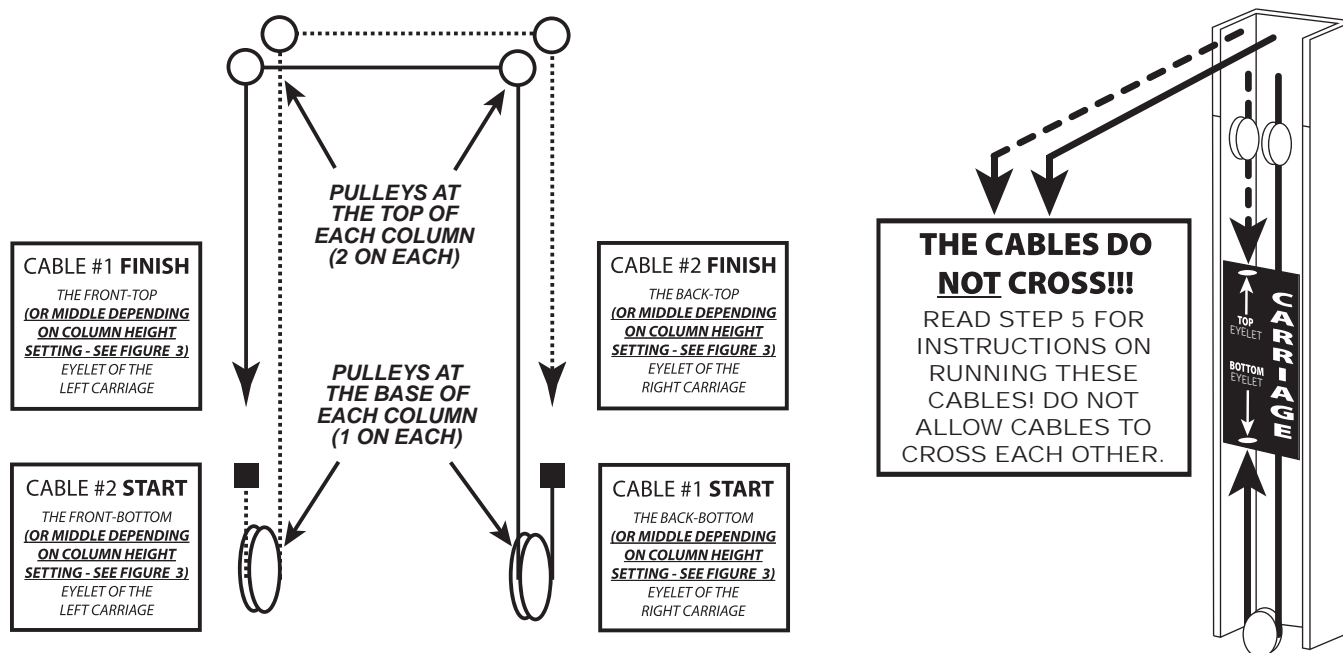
PULLEYS AT THE TOP OF EACH COLUMN (2 ON EACH)

CABLE #1 **FINISH**
THE FRONT-TOP
**(OR MIDDLE DEPENDING ON COLUMN HEIGHT SETTING - SEE FIGURE 3)**
EYELET OF THE LEFT CARRIAGE

CABLE #2 **FINISH**
THE BACK-TOP
**(OR MIDDLE DEPENDING ON COLUMN HEIGHT SETTING - SEE FIGURE 3)**
EYELET OF THE RIGHT CARRIAGE

PULLEYS AT THE BASE OF EACH COLUMN (1 ON EACH)

CABLE #2 **START**
THE FRONT-BOTTOM
**(OR MIDDLE DEPENDING ON COLUMN HEIGHT SETTING - SEE FIGURE 3)**
EYELET OF THE LEFT CARRIAGE

CABLE #1 **START**
THE BACK-BOTTOM
**(OR MIDDLE DEPENDING ON COLUMN HEIGHT SETTING - SEE FIGURE 3)**
EYELET OF THE RIGHT CARRIAGE

THE CABLES DO NOT CROSS!!!
READ STEP 5 FOR INSTRUCTIONS ON RUNNING THESE CABLES! DO NOT ALLOW CABLES TO CROSS EACH OTHER.

TOP EYELET
BOTTOM EYELET
CARRIAGE